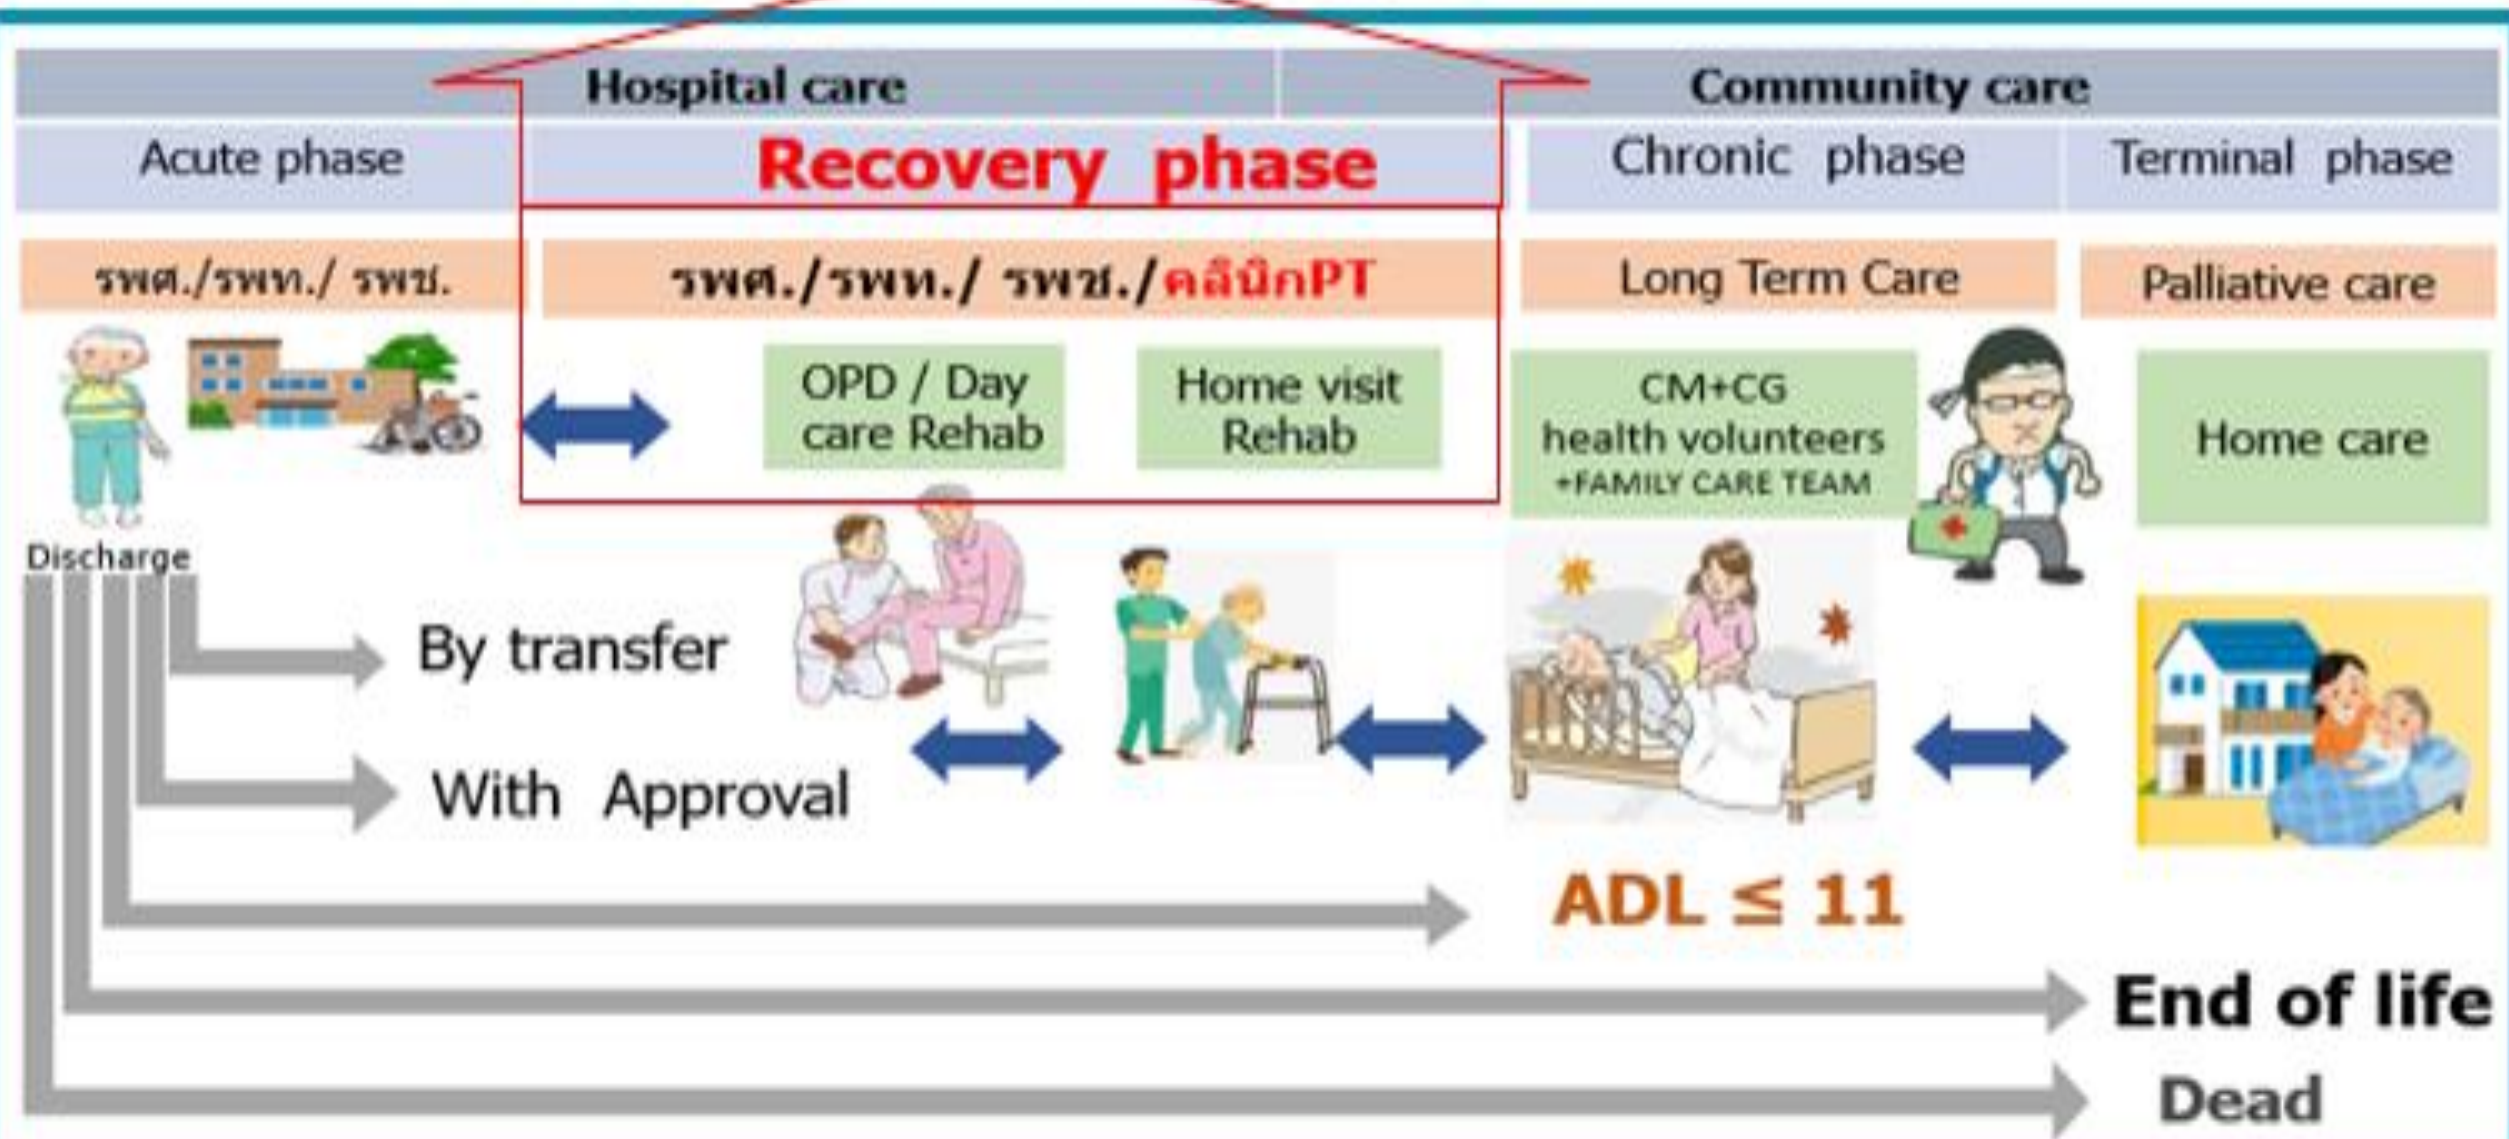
Hospital care

Community care

Acute phase

Recovery phase

Chronic phase

Terminal phase

รพศ./รพท./ รพช.

รพศ./รพท./ รพช./คลินิกPT

Long Term Care

Palliative care

OPD / Day care Rehab

Home visit Rehab

CM+CG health volunteers +FAMILY CARE TEAM

Home care

Discharge

By transfer

With Approval

ADL ≤ 11

End of life

Dead